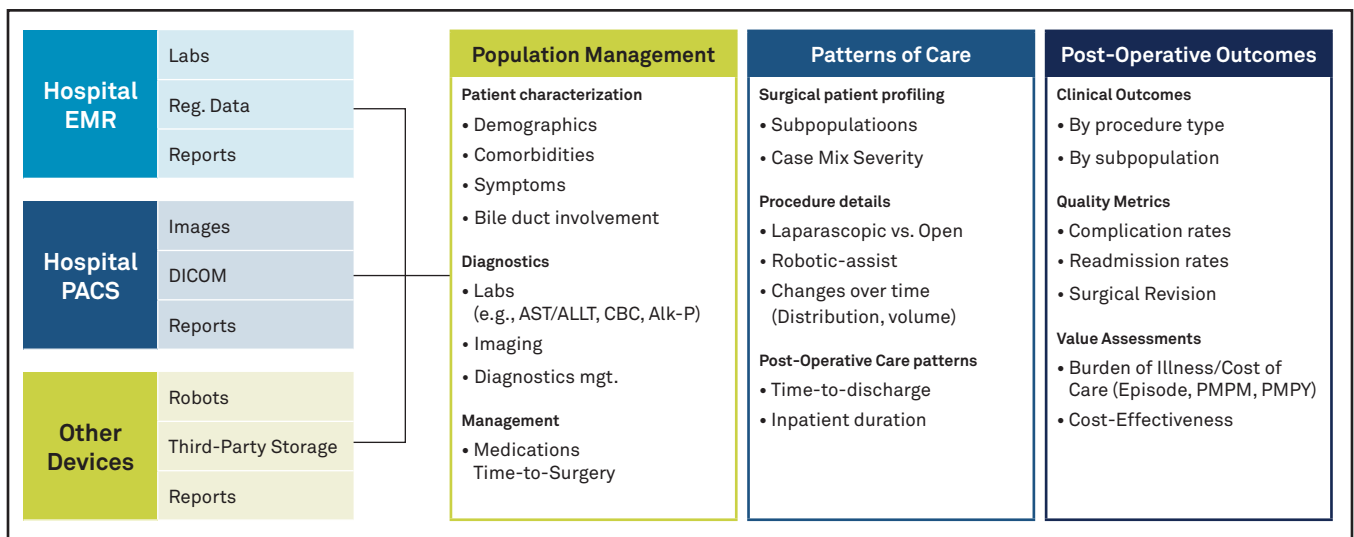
Hospital EMR

Labs

Reg. Data

Reports

Hospital PACS

Images

DICOM

Reports

Other Devices

Robots

Third-Party Storage

Reports

Population Management

Patient characterization

• Demographics

• Comorbidities

• Symptoms

• Bile duct involvement

Diagnostics

• Labs (e.g., AST/ALLT, CBC, Alk-P)

• Imaging

• Diagnostics mgt.

Management

• Medications Time-to-Surgery

Patterns of Care

Surgical patient profiling

• Subpopulatioons

• Case Mix Severity

Procedure details

• Laparascopic vs. Open

• Robotic-assist

• Changes over time (Distribution, volume)

Post-Operative Care patterns

• Time-to-discharge

• Inpatient duration

Post-Operative Outcomes

Clinical Outcomes

• By procedure type

• By subpopulation

Quality Metrics

• Complication rates

• Readmission rates

• Surgical Revision

Value Assessments

• Burden of Illness/Cost of Care (Episode, PMPM, PMPY)

• Cost-Effectiveness